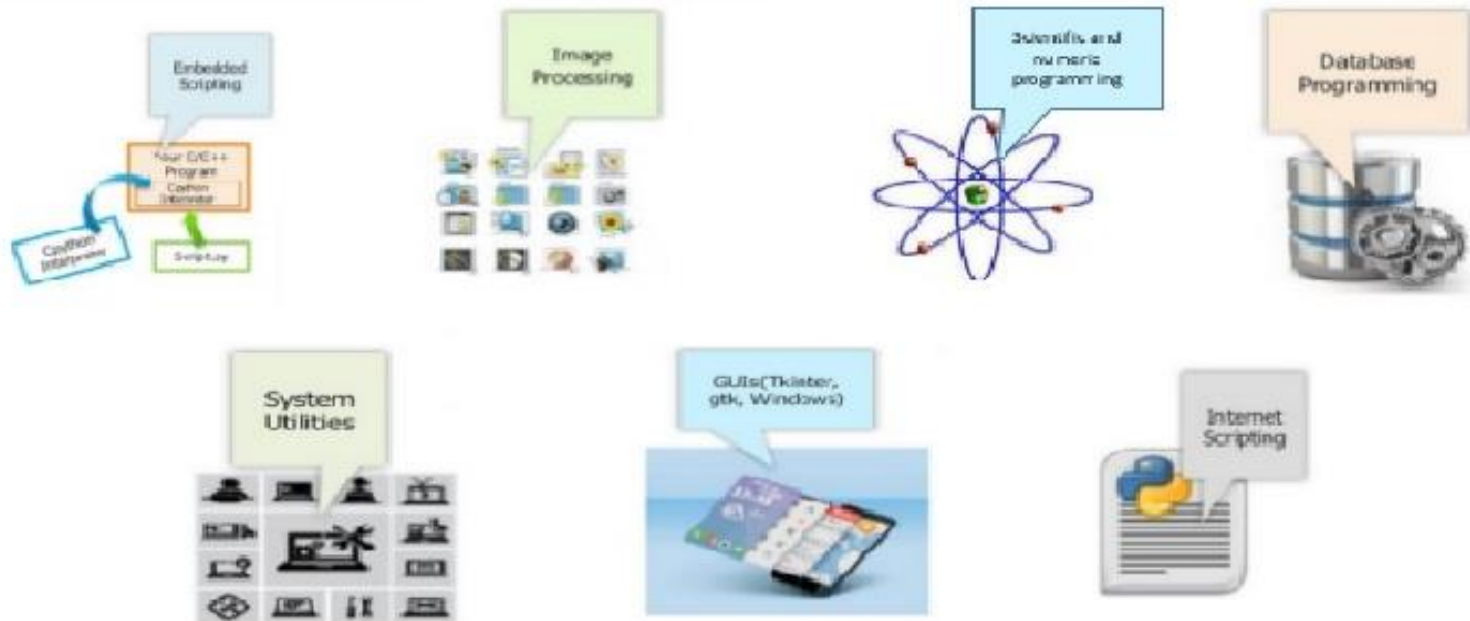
Embedded Scripting

Your C/C++ Program

Python Interpreter

Python Interpreter

Script.py

Image Processing

Scientific and numeric programming

Database Programming

System Utilities

GUIs(Tkinter, gtk, Windows)

Internet Scripting